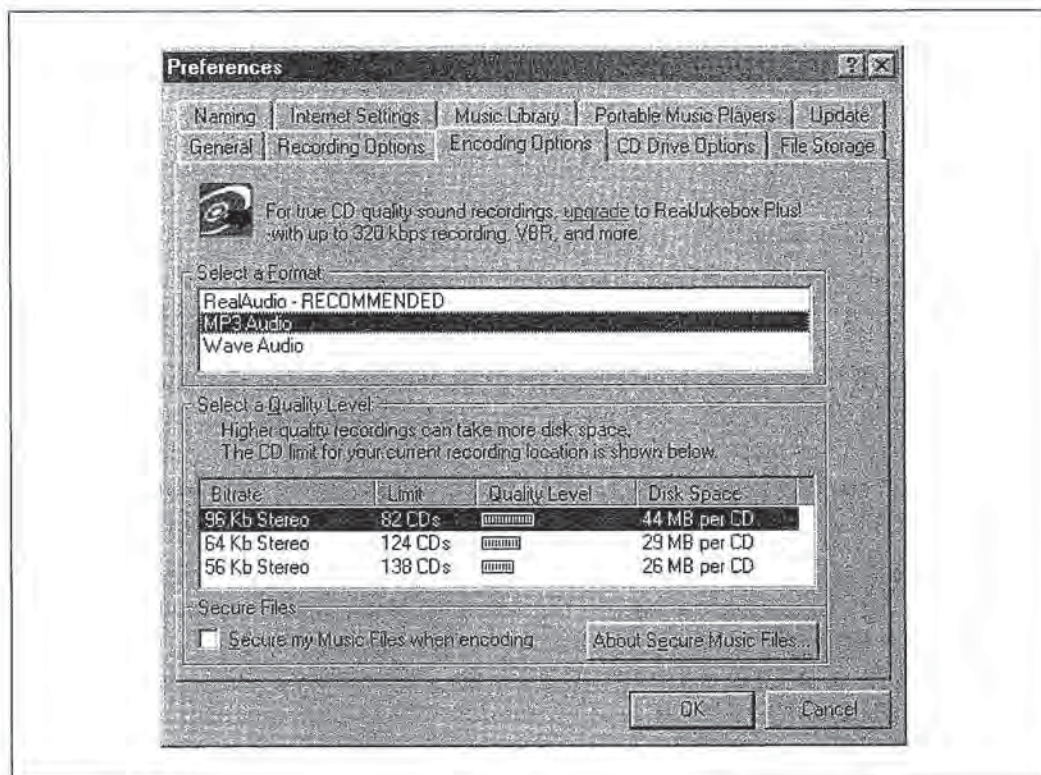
Preferences

?

Naming | Internet Settings | Music Library | Portable Music Players | Update

General | Recording Options | Encoding Options | CD Drive Options | File Storage

For true CD quality sound recordings, upgrade to RealJukebox Plus! -with up to 320 kbps recording, VBR, and more.

Select a Format

RealAudio - RECOMMENDED
MP3 Audio
Wave Audio

Select a Quality Level

Higher quality recordings can take more disk space.
The CD limit for your current recording location is shown below.

| Bitrate | Limit | Quality Level | Disk Space |
|---|---|---|---|
| 96 Kb Stereo | 82 CDs | | 44 MB per CD |
| 64 Kb Stereo | 124 CDs | | 29 MB per CD |
| 56 Kb Stereo | 138 CDs | | 26 MB per CD |

Secure Files

Secure my Music Files when encoding

About Secure Music Files...

OK

Cancel